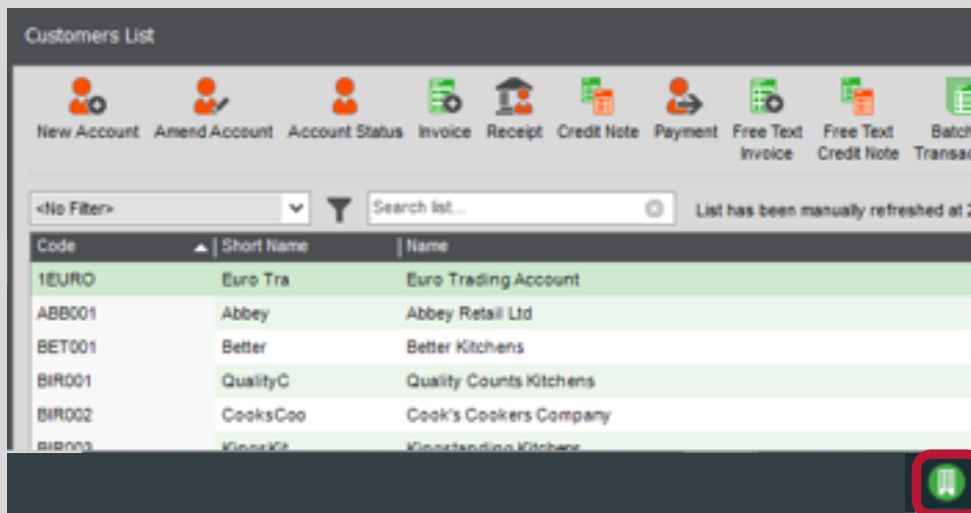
Customers List

New Account Amend Account Account Status Invoice Receipt Credit Note Payment Free Text Invoice Free Text Credit Note Batch Transac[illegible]

<No Filter>

Search list...

List has been manually refreshed at 2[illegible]

| Code | Short Name | Name |
|---|---|---|
| 1EURO | Euro Tra | Euro Trading Account |
| ABB001 | Abbey | Abbey Retail Ltd |
| BET001 | Better | Better Kitchens |
| BIR001 | QualityC | Quality Counts Kitchens |
| BIR002 | CooksCoo | Cook's Cookers Company |
| BIR003 | KingsKit | Kingstanding Kitchens |